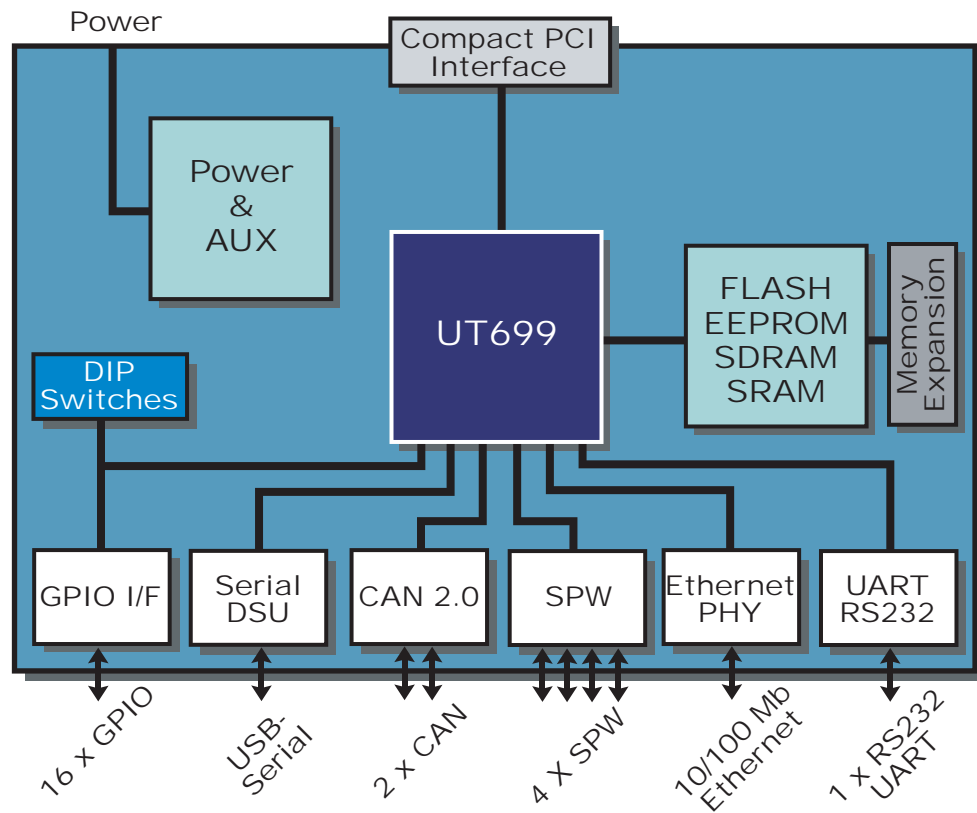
Power

Compact PCI Interface

Power & AUX

UT699

FLASH EEPROM SDRAM SRAM

Memory Expansion

DIP Switches

GPIO I/F

Serial DSU

CAN 2.0

SPW

Ethernet PHY

UART RS232

16 x GPIO

USB-Serial

2 x CAN

4 X SPW

10/100 Mb Ethernet

1 x RS232 UART